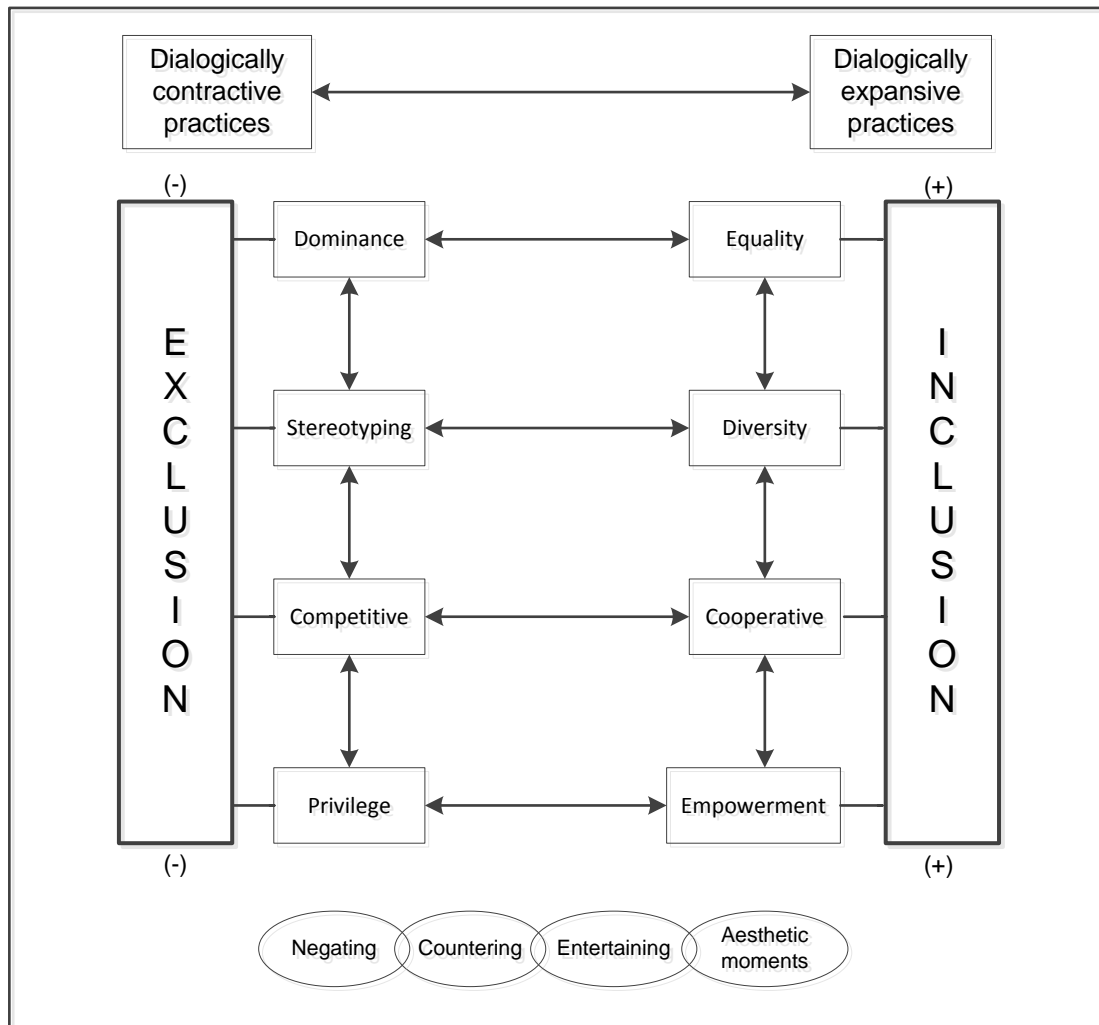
Dialogically contractive practices

Dialogically expansive practices

(-)

(+)

E
X
C
L
U
S
I
O
N

Dominance

Equality

I
N
C
L
U
S
I
O
N

Stereotyping

Diversity

Competitive

Cooperative

Privilege

Empowerment

(-)

(+)

Negating

Countering

Entertaining

Aesthetic moments